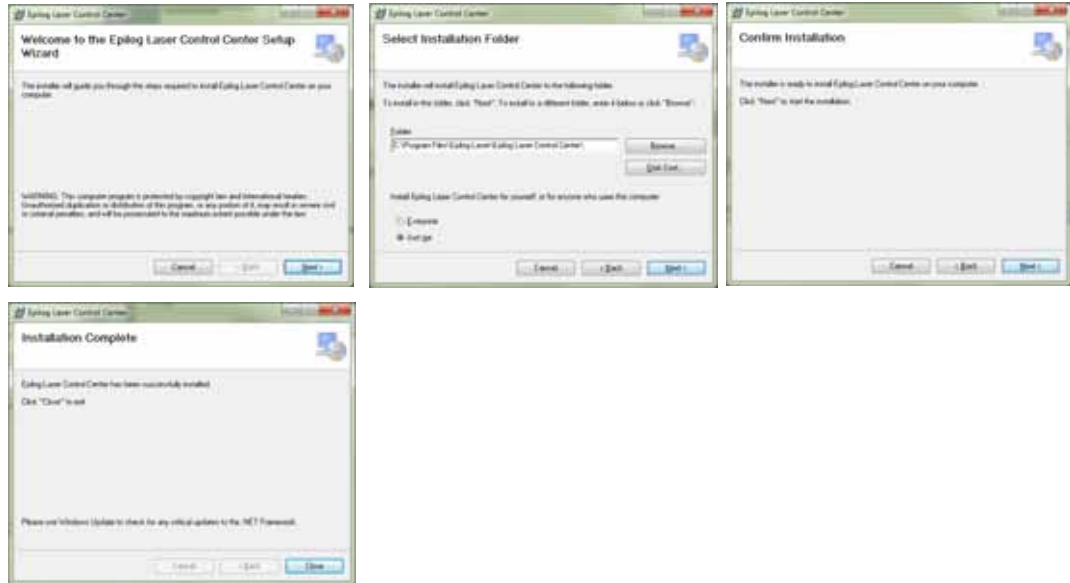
Epilog Laser Control Center

Welcome to the Epilog Laser Control Center Setup Wizard

The installer will guide you through the steps required to install Epilog Laser Control Center on your computer.

WARNING: This computer program is protected by copyright law and international treaties. Unauthorized duplication or distribution of this program, or any portion of it, may result in severe civil or criminal penalties, and will be prosecuted to the maximum extent possible under the law.

Cancel | < Back | Next >

Epilog Laser Control Center

Select Installation Folder

The installer will install Epilog Laser Control Center to the following folder.

To install in this folder, click "Next". To install to a different folder, enter it below or click "Browse".

Folder:
C:\Program Files\Epilog Laser\Epilog Laser Control Center\

Browse...

Disk Cost...

Install Epilog Laser Control Center for yourself, or for anyone who uses this computer:

Everyone

Just me

Cancel | < Back | Next >

Epilog Laser Control Center

Confirm Installation

The installer is ready to install Epilog Laser Control Center on your computer.

Click "Next" to start the installation.

Cancel | < Back | Next >

Epilog Laser Control Center

Installation Complete

Epilog Laser Control Center has been successfully installed.

Click "Close" to exit.

Please use Windows Update to check for any critical updates to the .NET Framework.

Cancel | < Back | Close